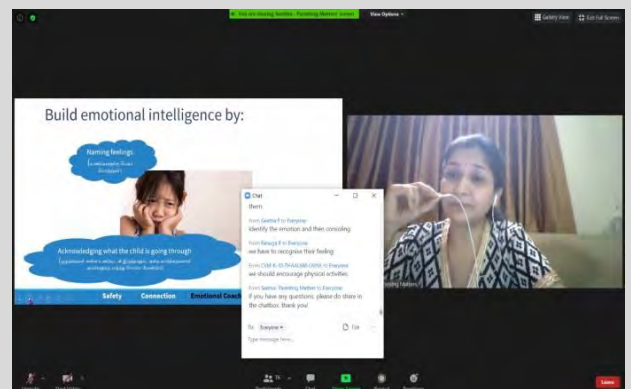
You are viewing Sunitas - Parenting Matters' screen

View Options

Gallery View

Exit Full Screen

Build emotional intelligence by:

Naming feelings

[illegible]

Acknowledging what the child is going through

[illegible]

Safety

Connection

Emotional Coach

Chat

them

From Geetha P to Everyone:

identify the emotion and then consoling

From Ramya P to Everyone:

we have to recognize their feeling

From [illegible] to Everyone:

we should encourage physical activities

From Sunitas - Parenting Matters to Everyone:

if you have any questions, please do share in the chatbox. thank you!

To: Everyone

File

Type message here...

Parenting Matters

Leave